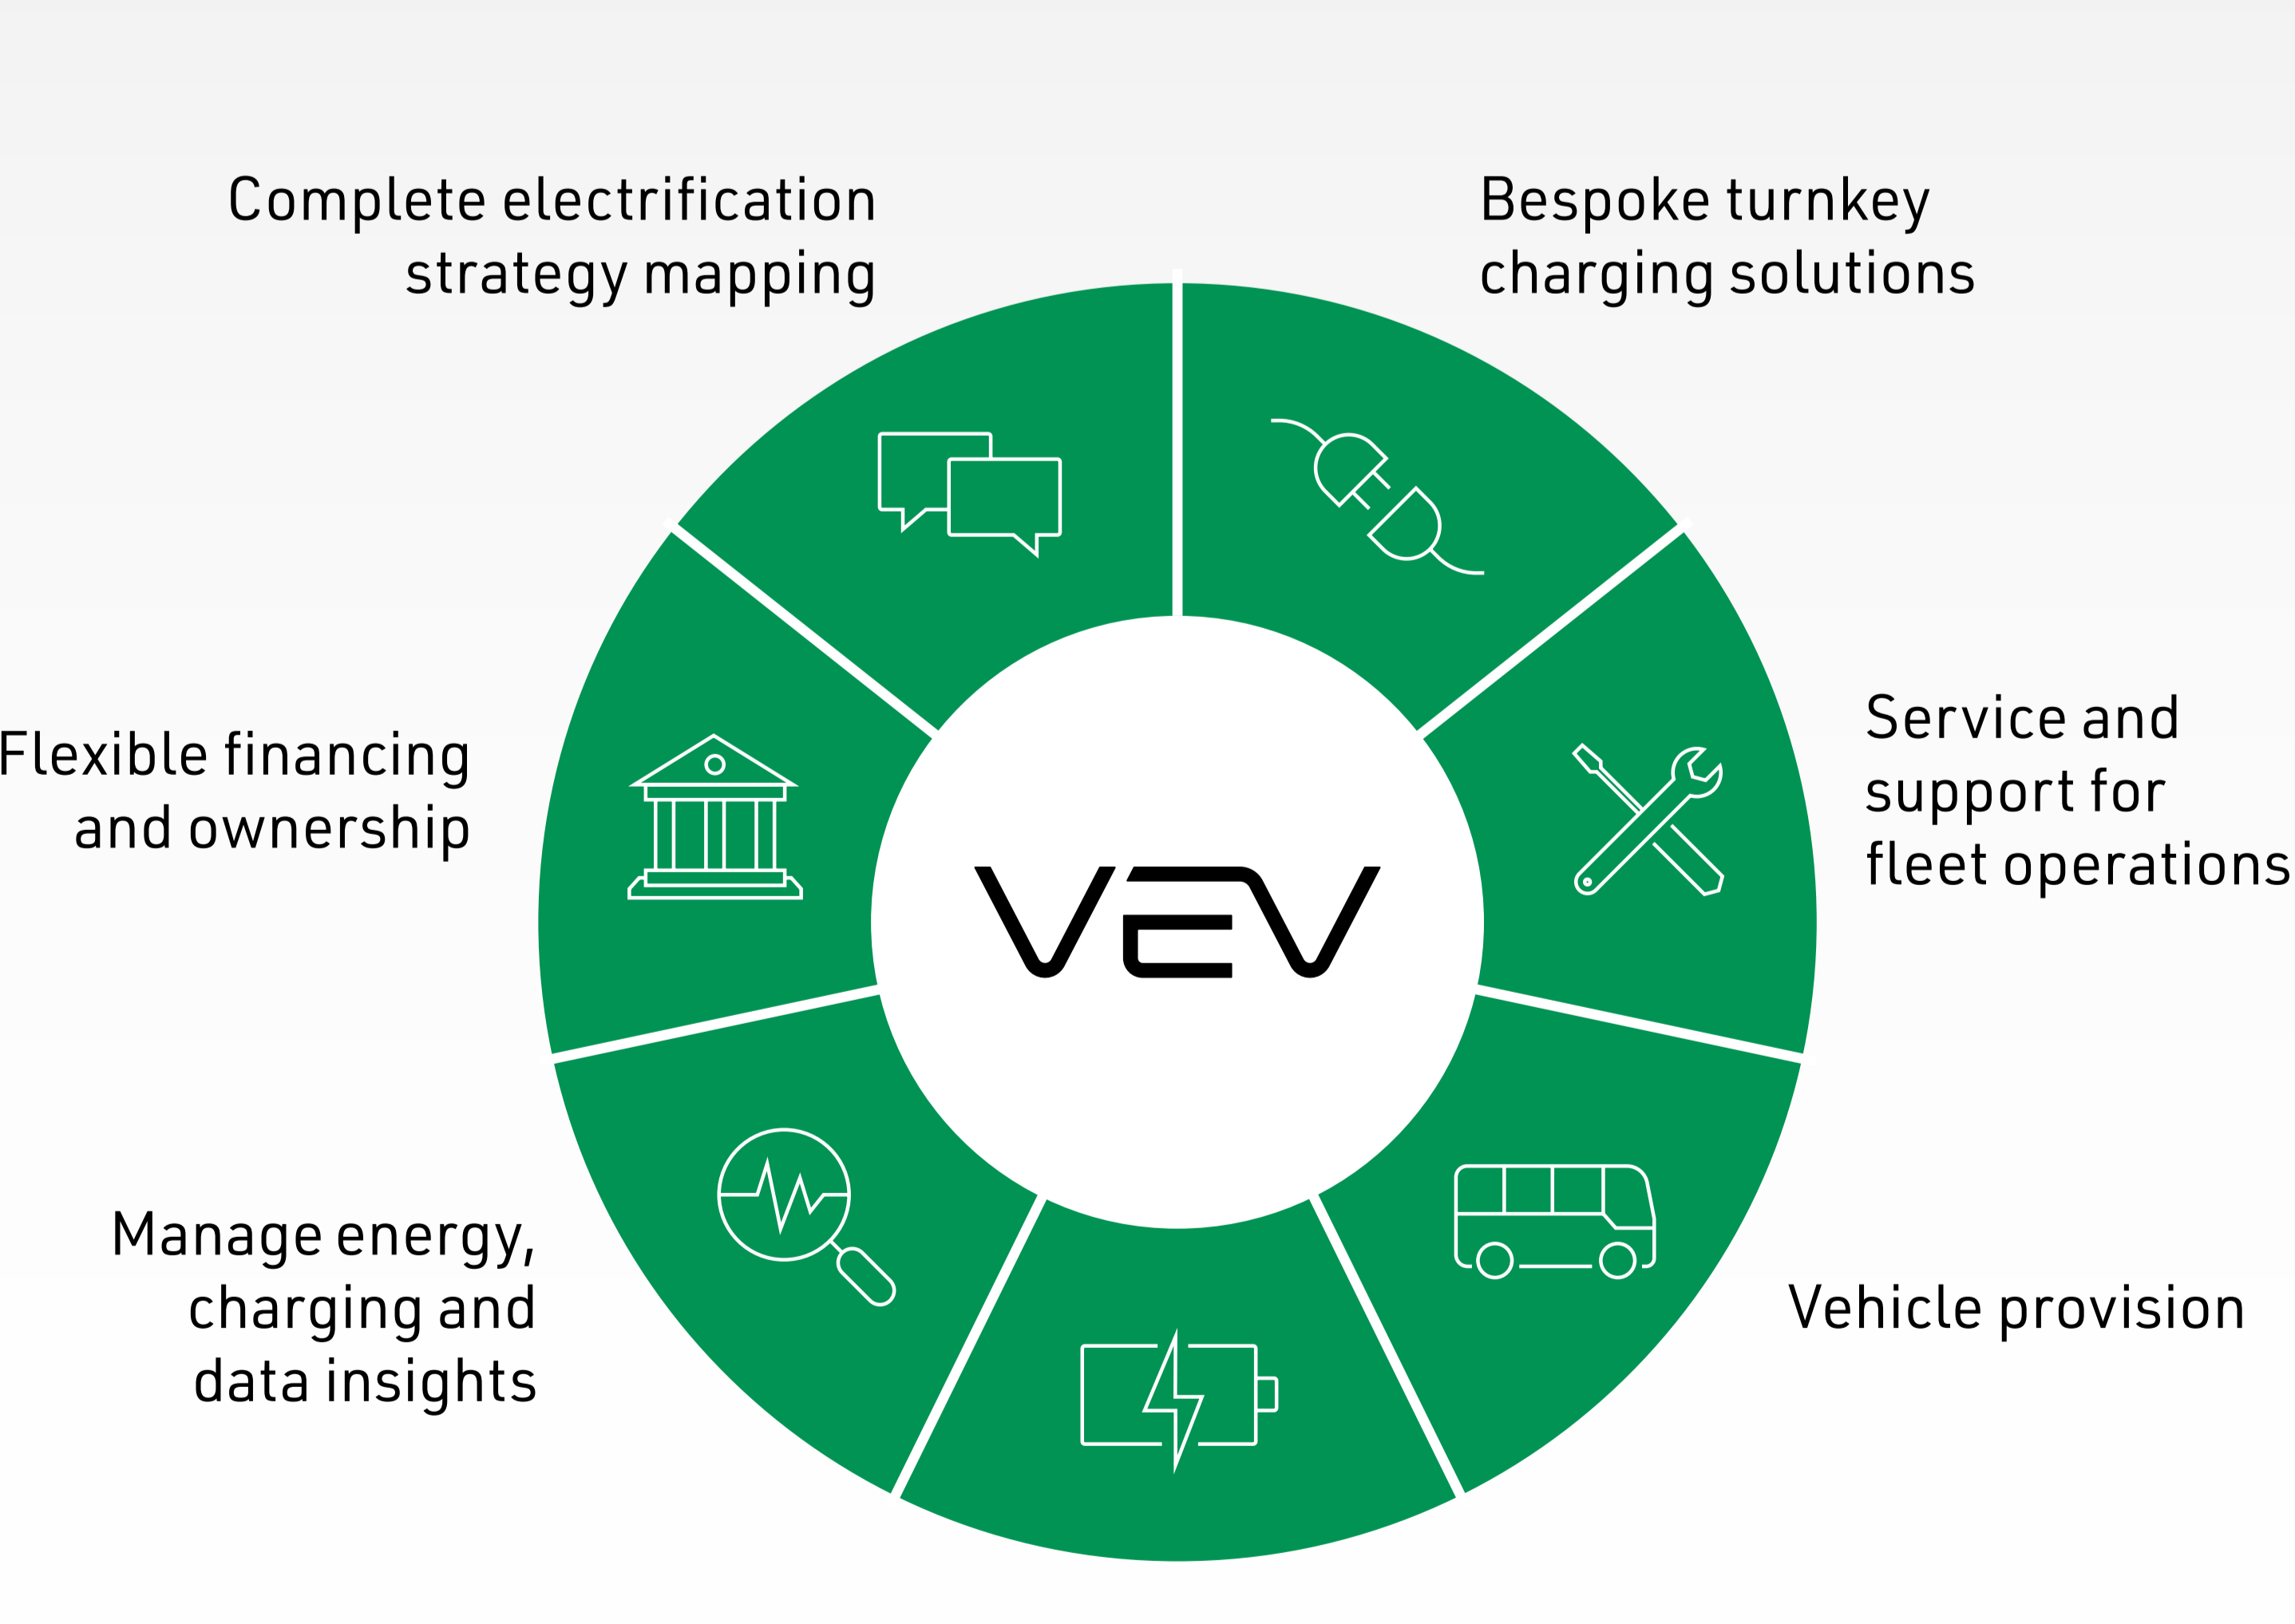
Complete electrification strategy mapping

Bespoke turnkey charging solutions

Flexible financing and ownership

VEV

Service and support for fleet operations

Manage energy, charging and data insights

Vehicle provision